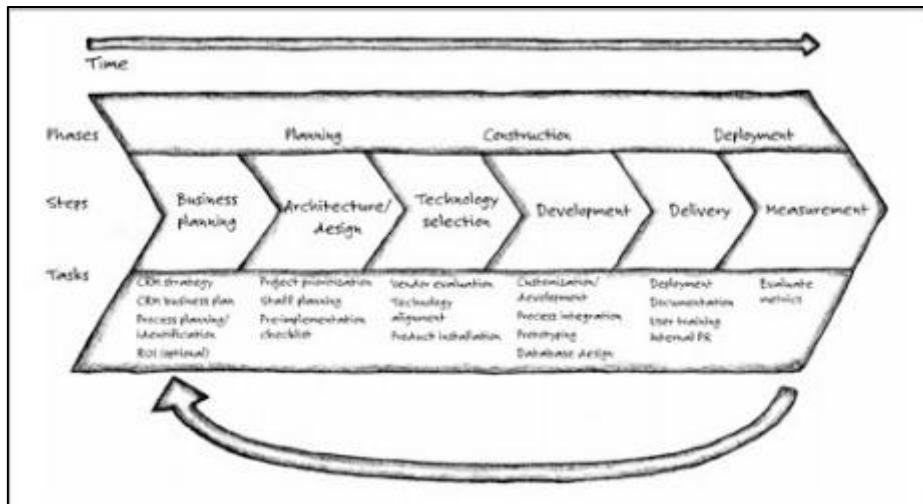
Time

Phases Planning Construction Deployment

Steps Business planning Architecture/design Technology selection Development Delivery Measurement

Tasks

CRM strategy
CRM business plan
Process planning/identification
ROI (optional)

Project prioritization
Staff planning
Preimplementation checklist

Vendor evaluation
Technology alignment
Product installation

Customization/development
Process integration
Prototyping
Database design

Deployment
Documentation
User training
Internal PR

Evaluate metrics